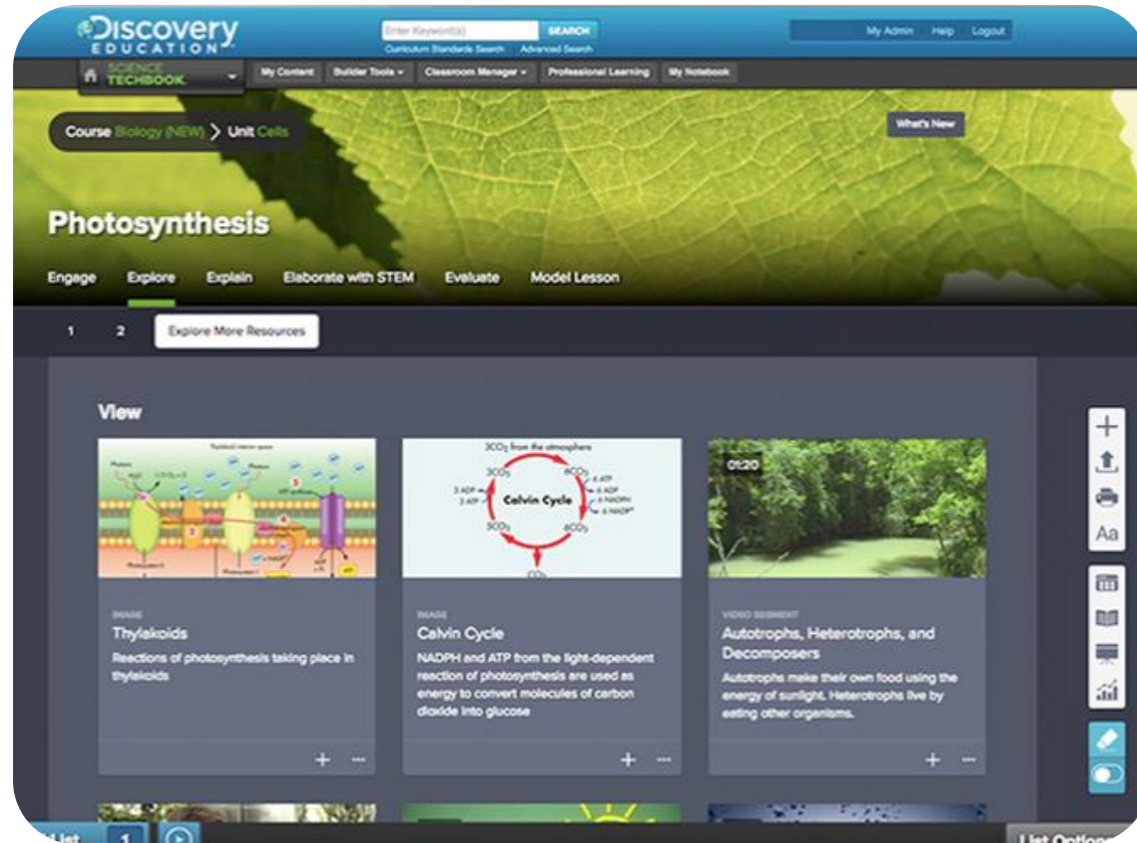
Discovery EDUCATION

Enter Keyword(s) SEARCH
Curriculum Standards Search Advanced Search

My Admin Help Logout

SCIENCE TECHBOOK

My Content Builder Tools ▾ Classroom Manager ▾ Professional Learning My Notebook

Course Biology (NEW) > Unit Cells

What's New

Photosynthesis

Engage Explore Explain Elaborate with STEM Evaluate Model Lesson

1 2 Explore More Resources

View

$3CO_2$ from the atmosphere
$3CO_2$ $6CO_2$ 6 ATP 6 ADP 6 NADPH 6 $NADP^+$ 3 ADP 3 ATP Calvin Cycle $5CO_2$ $6CO_2$

01:20

IMAGE
Thylakoids
Reactions of photosynthesis taking place in thylakoids

IMAGE
Calvin Cycle
NADPH and ATP from the light-dependent reaction of photosynthesis are used as energy to convert molecules of carbon dioxide into glucose

VIDEO SEGMENT
Autotrophs, Heterotrophs, and Decomposers
Autotrophs make their own food using the energy of sunlight. Heterotrophs live by eating other organisms.

Aa

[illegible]List 1

List Option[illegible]